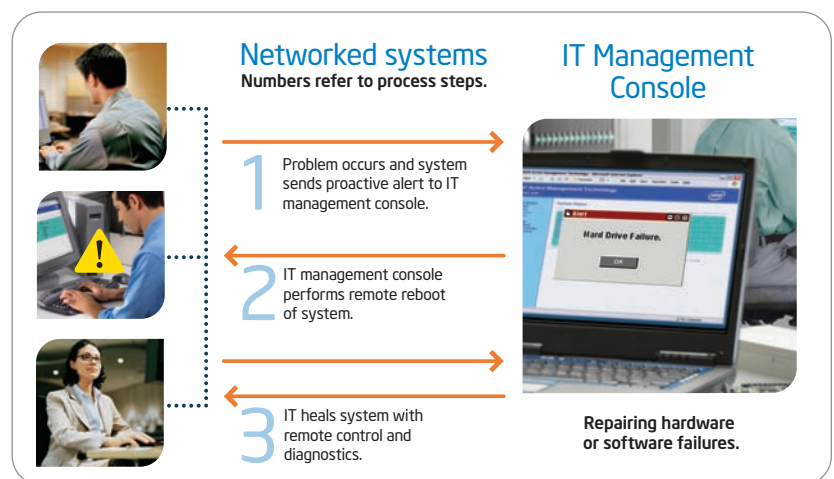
Networked systems
Numbers refer to process steps.

IT Management Console

1 Problem occurs and system sends proactive alert to IT management console.

2 IT management console performs remote reboot of system.

3 IT heals system with remote control and diagnostics.

Alert
Hard Drive Failure.
OK

Repairing hardware or software failures.